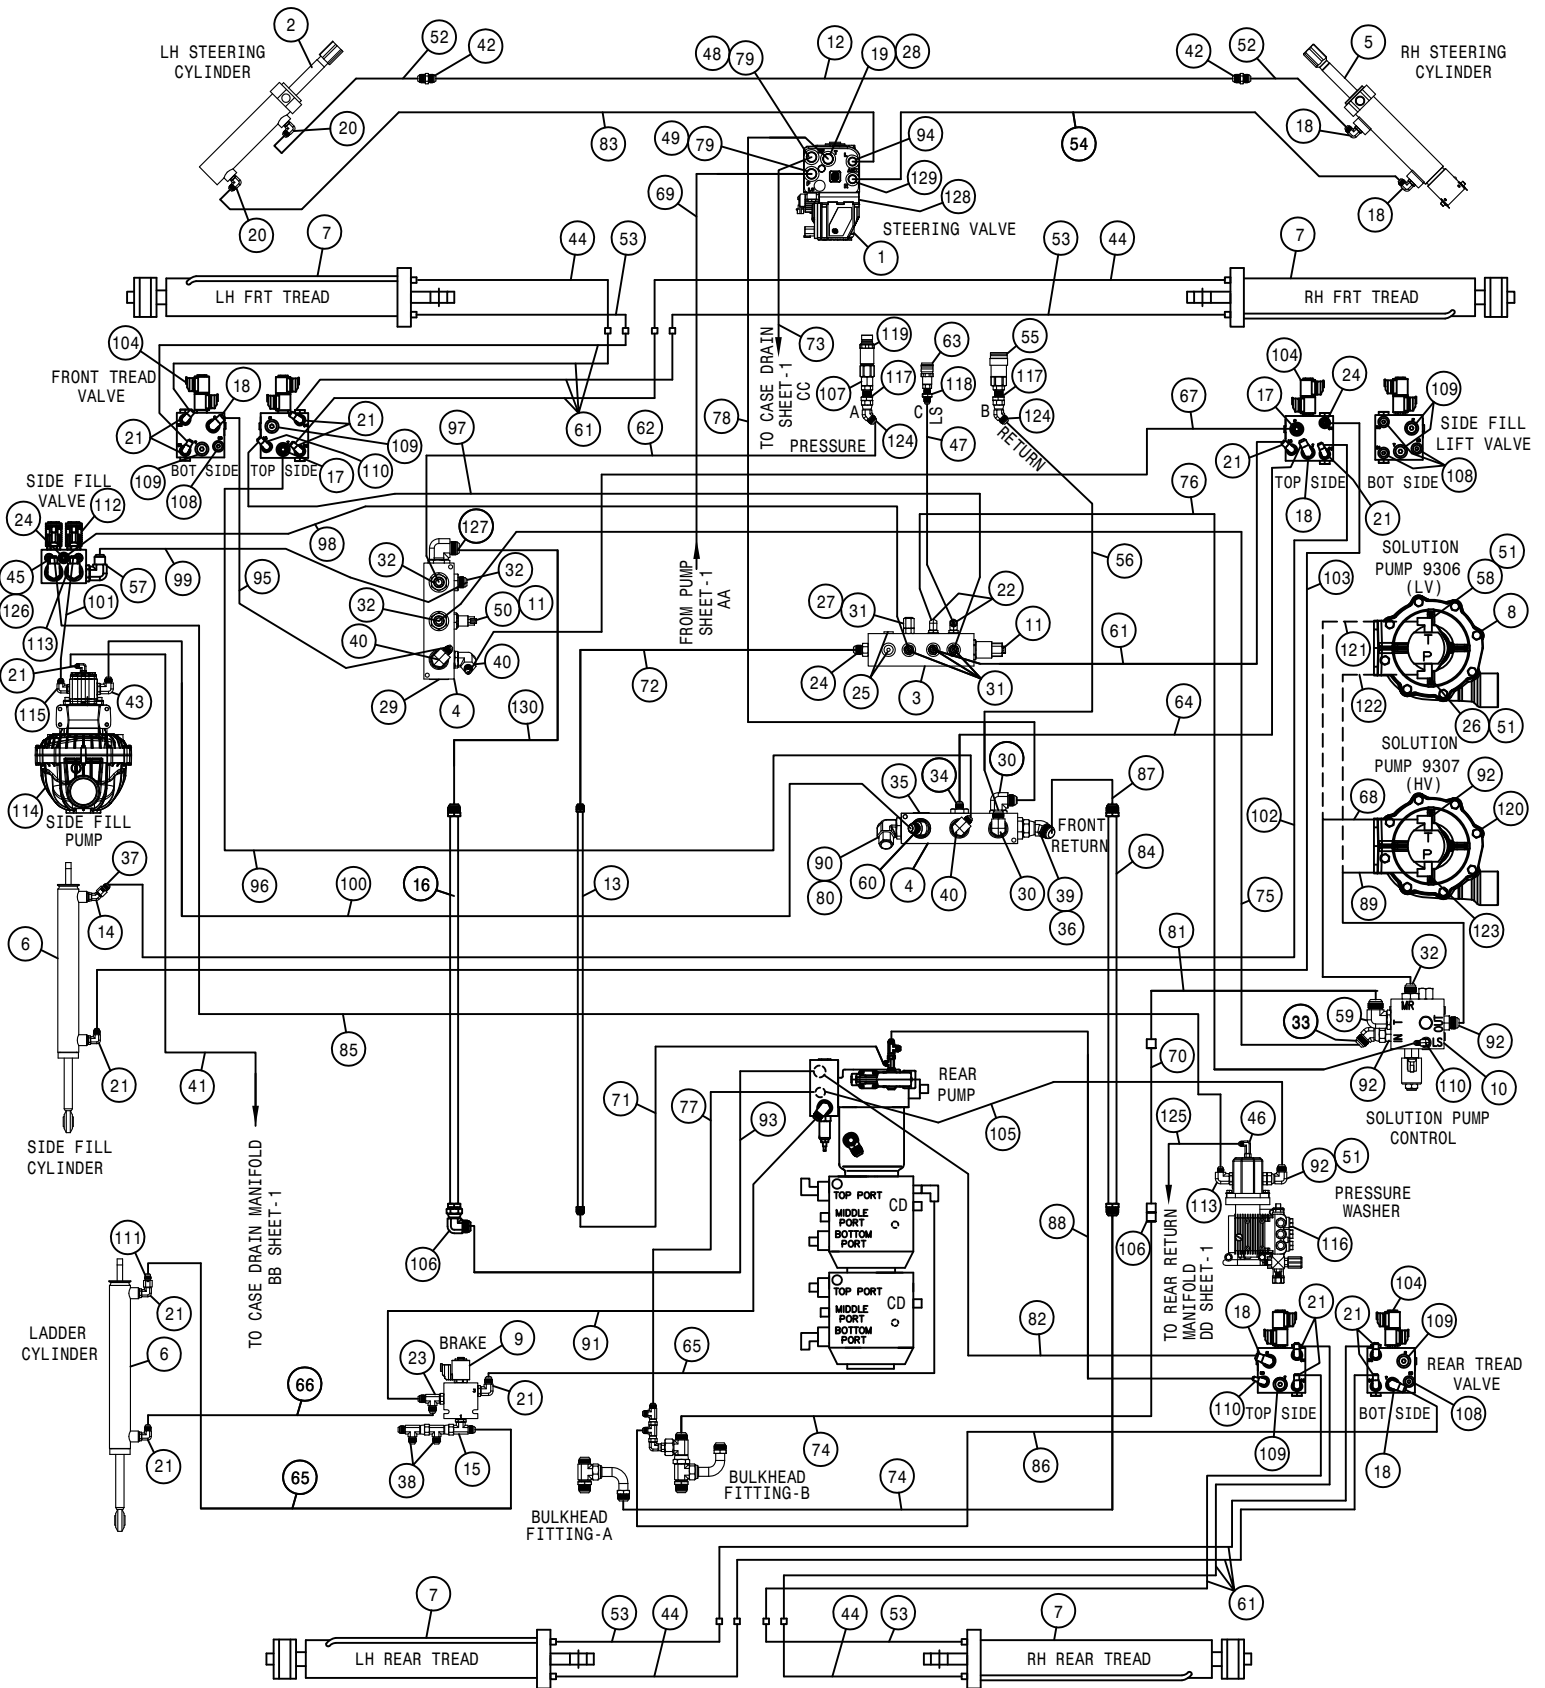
2
LH STEERING CYLINDER
52 42
20
20
48 79 12 19 28
49 79 94
129
128
STEERING VALVE
1
83
54
69
42 52 5
RH STEERING CYLINDER
18
18
7
LH FRT TREAD
44 53
53 44 7
RH FRT TREAD
104
FRONT TREAD VALVE
18
21
21
109
109
BOT SIDE
108
TOP SIDE
17
110
61
62
97
TO CASE DRAIN SHEET-1 CC
73
78
119
107
117
A
124
PRESSURE
63
C
LS
118
47
55
117
B
124
RETURN
67
104
24
17
21
TOP SIDE
18
21
109
SIDE FILL LIFT VALVE
BOT SIDE
108
SIDE FILL VALVE
24 112
45
126
57
99
98
95
127
32
32
32
50 11
40
40
29 4
FROM PUMP SHEET-1 AA
72
27 31
22
11
24 25 3 31
56
61
76
103
SOLUTION PUMP 9306 (LV)
51
58
8
121
122
26 51
101
113
21
115
43
114
SIDE FILL PUMP
130
64
35 34
30
90 80
60 4 40
30
FRONT RETURN
39 36
87
84
SOLUTION PUMP 9307 (HV)
68
92
120
89
123
102
37
14
6
96
100
16
13
75
81
32
33
59
MR
LS
92
92 110 10
SOLUTION PUMP CONTROL
21
SIDE FILL CYLINDER
41
85
TO CASE DRAIN MANIFOLD BB SHEET-1
71
77
93
REAR PUMP
105
70
125
46
113
92 51
PRESSURE WASHER
116
TOP PORT
CD
MIDDLE PORT
BOTTOM PORT
TOP PORT
CD
MIDDLE PORT
BOTTOM PORT
106
88
106
TO REAR RETURN MANIFOLD DD SHEET-1
111
21
LADDER CYLINDER
6
21
BRAKE 9
23
21
66
65
38 15
91
65
82
18 21
110
TOP SIDE
109
104
21 109
REAR TREAD VALVE
BOT SIDE
108
18
74
74
86
BULKHEAD FITTING-B
BULKHEAD FITTING-A
61
7
53 44
LH REAR TREAD
44 53 7
RH REAR TREAD